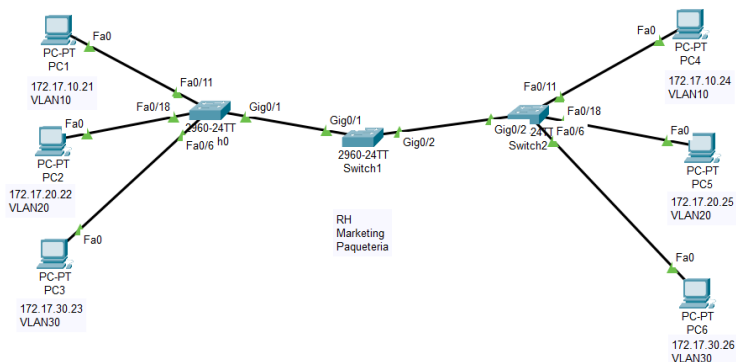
Fa0
PC-PT
PC1
172.17.10.21
VLAN10
Fa0/11
Fa0/18
Fa0
PC-PT
PC2
172.17.20.22
VLAN20
2960-24TT
h0
Fa0/6
Gig0/1
Fa0
PC-PT
PC3
172.17.30.23
VLAN30
Gig0/1
2960-24TT
Switch1
Gig0/2
RH
Marketing
Paqueteria
Fa0
PC-PT
PC4
172.17.10.24
VLAN10
Fa0/11
Fa0/18
Gig0/2
24TT
Fa0/6
Switch2
Fa0
PC-PT
PC5
172.17.20.25
VLAN20
Fa0
PC-PT
PC6
172.17.30.26
VLAN30